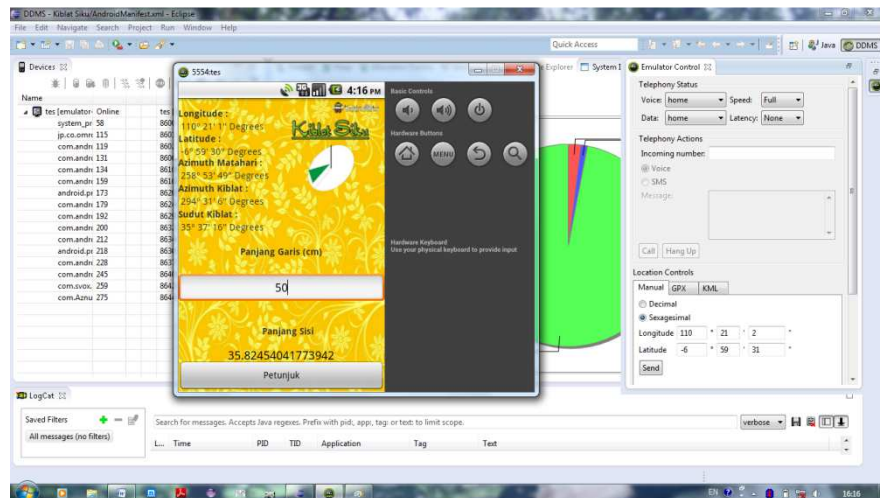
DDMS - Kiblat Siku/AndroidManifest.xml - Eclipse

File Edit Navigate Search Project Run Window Help

Quick Access

Java DDMS

Devices

Name

tes [emulator- Online tes

system_pr 58 860

jp.co.omr 115 860

com.andr 119 860

com.andr 131 860

com.andr 134 861

com.andr 159 861

android.pr 173 862

com.andr 179 862

com.andr 192 862

com.andr 200 863

com.andr 212 863

android.pr 218 863

com.andr 228 863

com.andr 245 864

com.svox. 259 864

com.Aznu 275 864

5554:tes

4:16 PM

Longitude :

110° 21' 1" Degrees

Latitude :

-6° 59' 30" Degrees

Azimuth Matahari :

258° 53' 49" Degrees

Azimuth Kiblat :

294° 31' 6" Degrees

Sudut Kiblat :

35° 37' 16" Degrees

Kiblat Siku

Panjang Garis (cm)

50

Panjang Sisi

35.82454041773942

Petunjuk

Basic Controls

Hardware Buttons

MENU

Hardware Keyboard

Use your physical keyboard to provide input

Explorer System I

Emulator Control

Telephony Status

Voice: home Speed: Full

Data: home Latency: None

Telephony Actions

Incoming number:

Voice

SMS

Message:

Call Hang Up

Location Controls

Manual GPX KML

Decimal

Sexagesimal

Longitude 110 ° 21 ' 2 "

Latitude -6 ° 59 ' 31 "

Send

LogCat

Saved Filters

All messages (no filters)

Search for messages. Accepts Java regexes. Prefix with pid:, app:, tag: or text: to limit scope.

verbose

L... Time PID TID Application Tag Text

EN 16:16